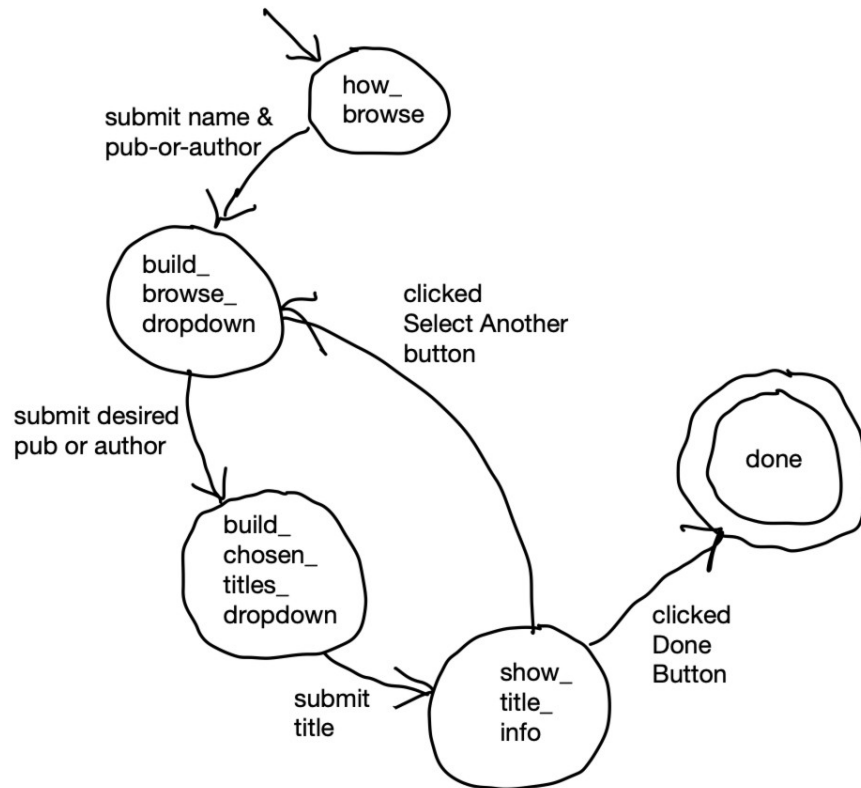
how_
browse

submit name &
pub-or-author

build_
browse_
dropdown

clicked
Select Another
button

submit desired
pub or author

done

build_
chosen_
titles_
dropdown

clicked
Done
Button

submit
title

show_
title_
info